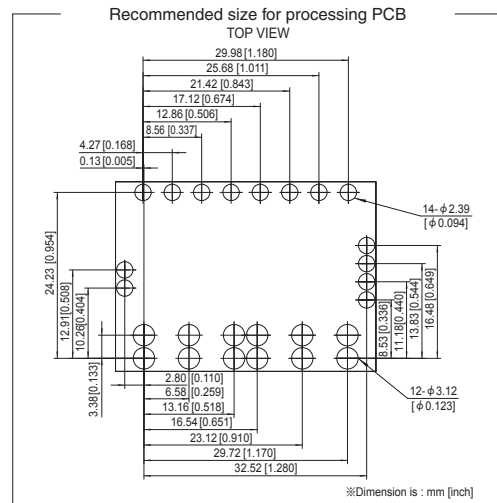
Recommended size for processing PCB
TOP VIEW

29.98 [1.180]
25.68 [1.011]
21.42 [0.843]
17.12 [0.674]
12.86 [0.506]
8.56 [0.337]
4.27 [0.168]
0.13 [0.005]

14- $\phi$2.39
[$\phi$0.094]

24.23 [0.954]
12.91 [0.508]
10.26 [0.404]
3.38 [0.133]

8.53 [0.336]
11.18 [0.440]
13.83 [0.544]
16.48 [0.649]

12- $\phi$3.12
[$\phi$0.123]

2.80 [0.110]
6.58 [0.259]
13.16 [0.518]
16.54 [0.651]
23.12 [0.910]
29.72 [1.170]
32.52 [1.280]

※Dimension is : mm [inch]